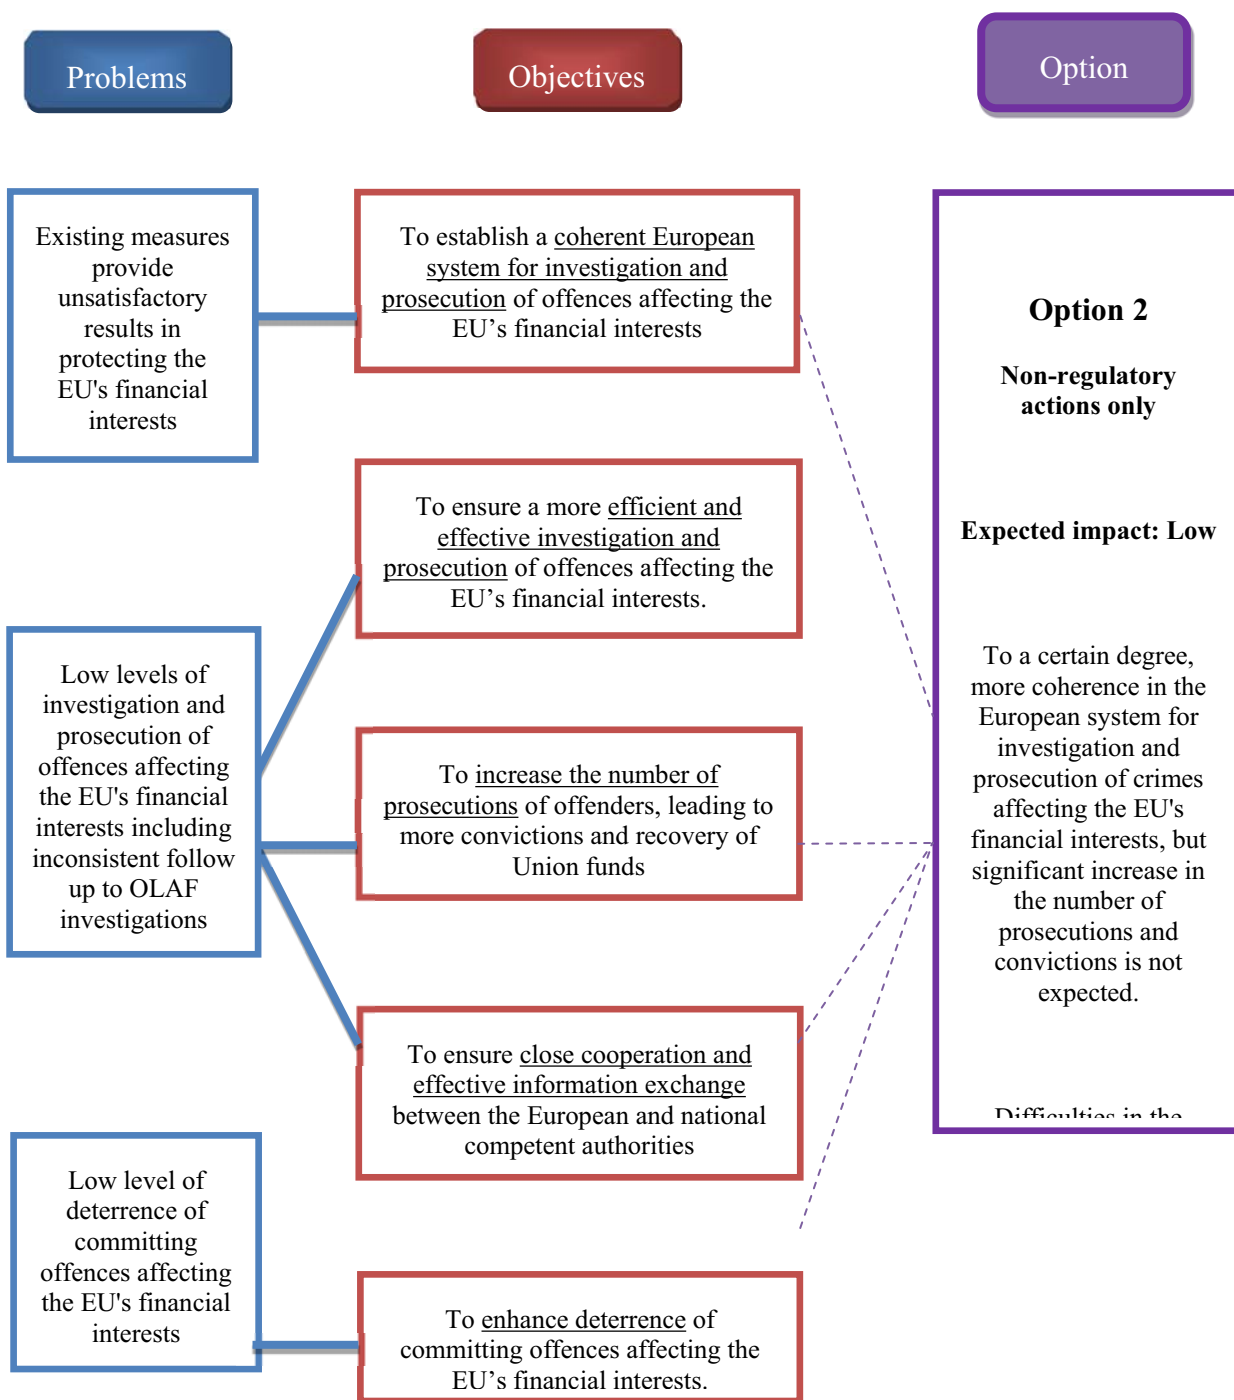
Problems

Objectives

Option

Existing measures provide unsatisfactory results in protecting the EU's financial interests

To establish a coherent European system for investigation and prosecution of offences affecting the EU's financial interests

Option 2

Non-regulatory actions only

Expected impact: Low

To ensure a more efficient and effective investigation and prosecution of offences affecting the EU's financial interests.

Low levels of investigation and prosecution of offences affecting the EU's financial interests including inconsistent follow up to OLAF investigations

To increase the number of prosecutions of offenders, leading to more convictions and recovery of Union funds

To a certain degree, more coherence in the European system for investigation and prosecution of crimes affecting the EU's financial interests, but significant increase in the number of prosecutions and convictions is not expected.

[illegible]

To ensure close cooperation and effective information exchange between the European and national competent authorities

Low level of deterrence of committing offences affecting the EU's financial interests

To enhance deterrence of committing offences affecting the EU's financial interests.